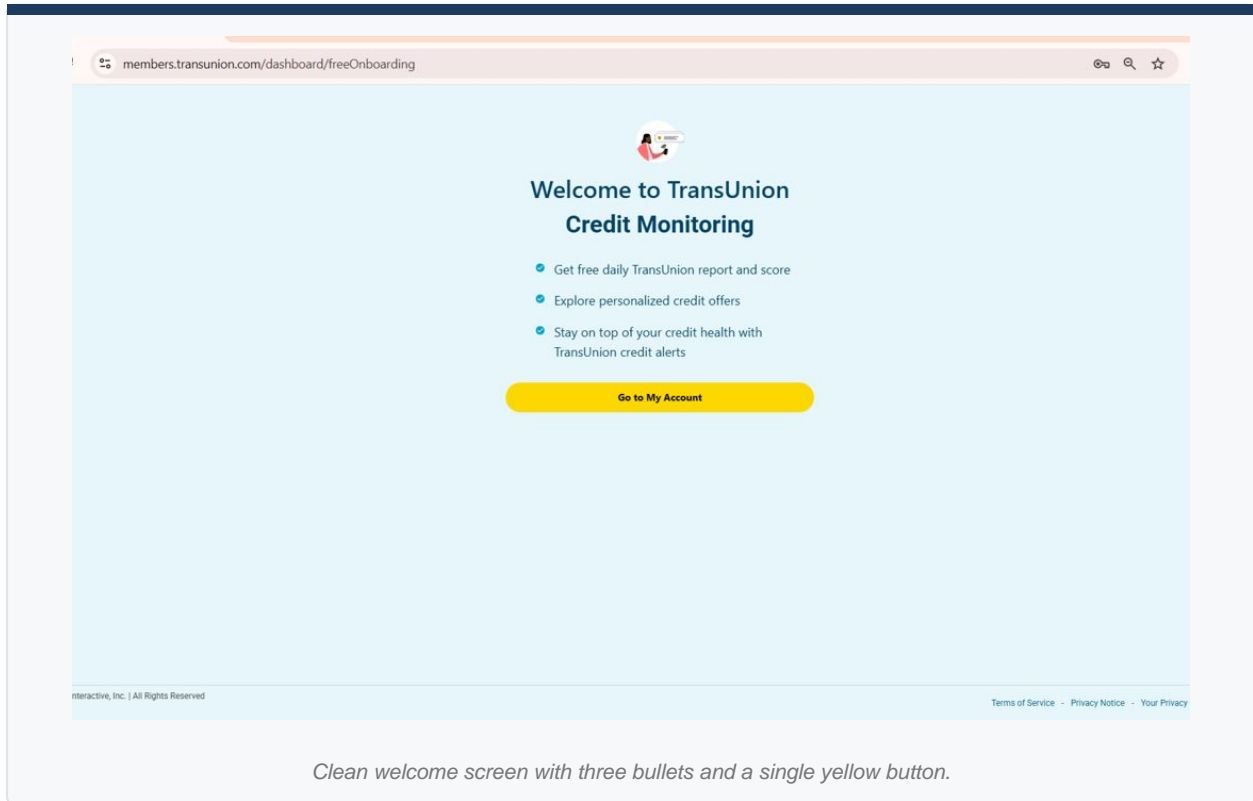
members.transunion.com/dashboard/freeOnboarding

Welcome to TransUnion
Credit Monitoring

- Get free daily TransUnion report and score
- Explore personalized credit offers
- Stay on top of your credit health with TransUnion credit alerts

Go to My Account

nteractive, Inc. | All Rights Reserved

Terms of Service - Privacy Notice - Your Privacy

Clean welcome screen with three bullets and a single yellow button.